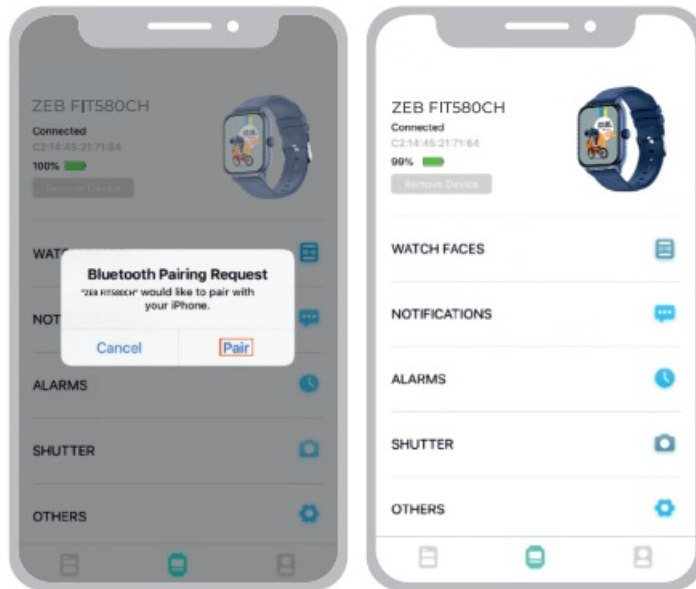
ZEB FIT580CH
Connected
C2:14:45:21:71:64
100%
Remove Device

WATC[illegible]

NOT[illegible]

Bluetooth Pairing Request
"ZEB FIT580CH" would like to pair with your iPhone.
Cancel
Pair

ALARMS

SHUTTER

OTHERS

ZEB FIT580CH
Connected
C2:14:45:21:71:64
99%
Remove Device

WATCH FACES

NOTIFICATIONS

ALARMS

SHUTTER

OTHERS